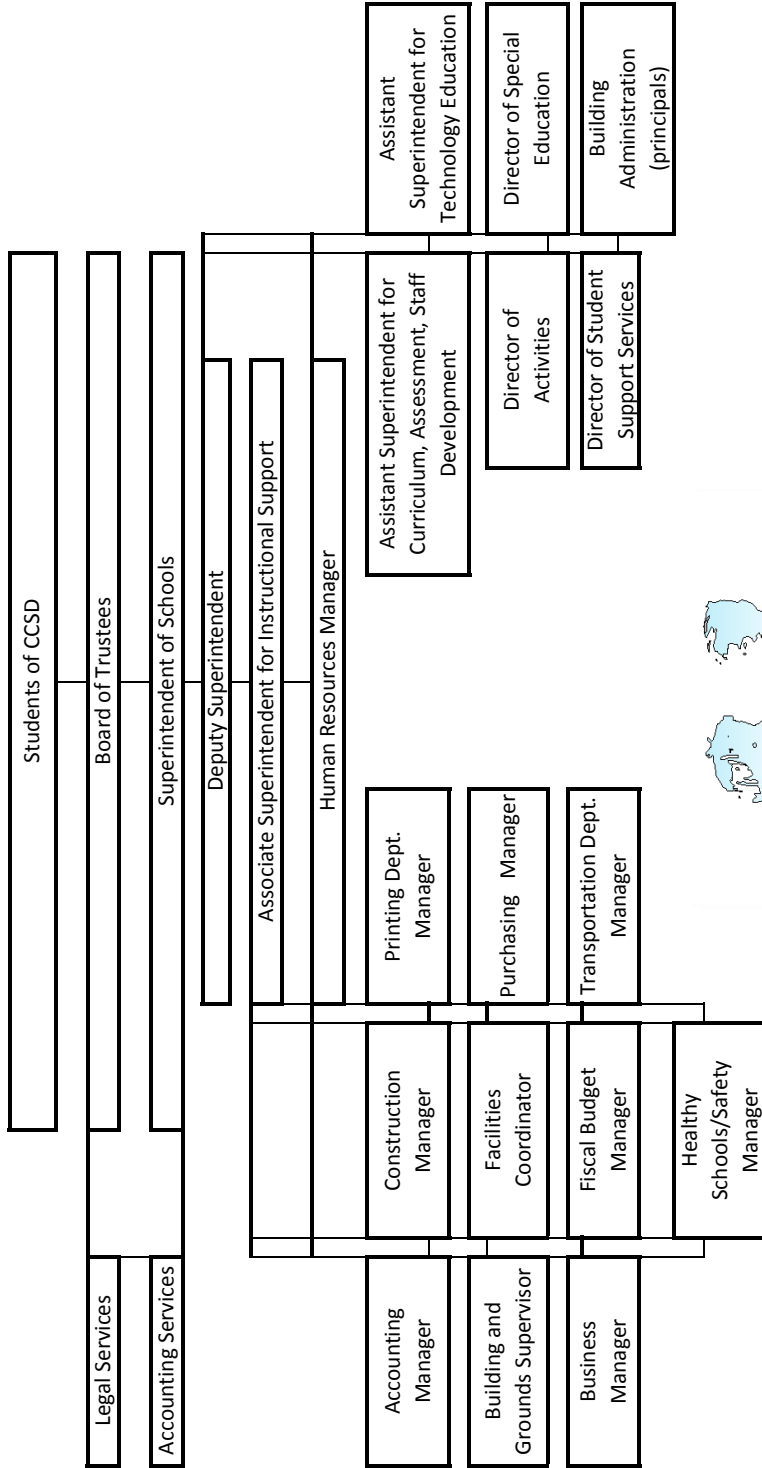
Students of CCSD

Board of Trustees

Legal Services

Superintendent of Schools

Accounting Services

Deputy Superintendent

Associate Superintendent for Instructional Support

Human Resources Manager

Assistant Superintendent for Curriculum, Assessment, Staff Development

Assistant Superintendent for Technology Education

Director of Activities

Director of Special Education

Director of Student Support Services

Building Administration (principals)

Accounting Manager

Construction Manager

Printing Dept. Manager

Building and Grounds Supervisor

Facilities Coordinator

Purchasing Manager

Business Manager

Fiscal Budget Manager

Transportation Dept. Manager

Healthy Schools/Safety Manager